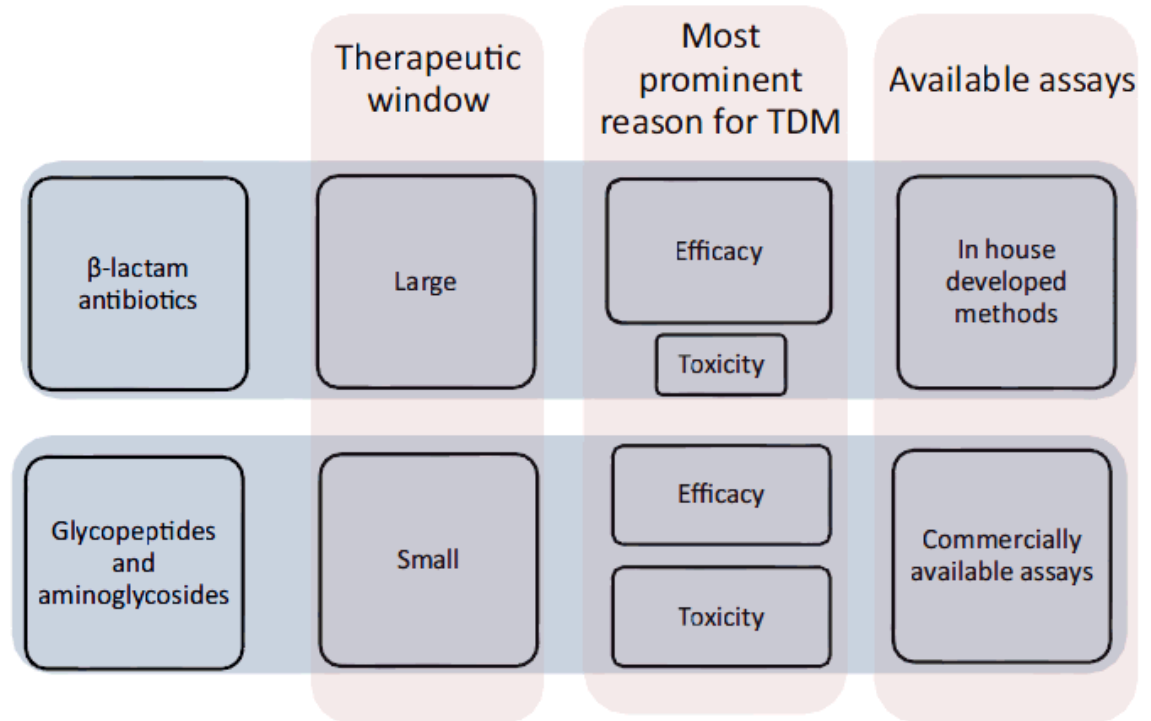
| | Therapeutic window | Most prominent reason for TDM | Available assays |
|---|---|---|---|
| β-lactam antibiotics | Large | Efficacy<br>Toxicity | In house developed methods |
| Glycopeptides and aminoglycosides | Small | Efficacy<br>Toxicity | Commercially available assays |